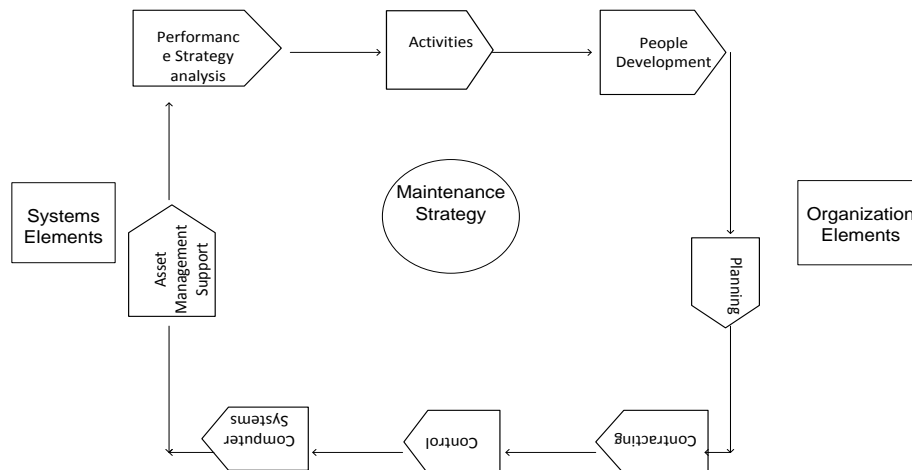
Performanc e Strategy analysis

Activities

People Development

Systems Elements

Maintenance Strategy

Organization Elements

Asset Management Support

Planning

Computer Systems

Control

Contracting